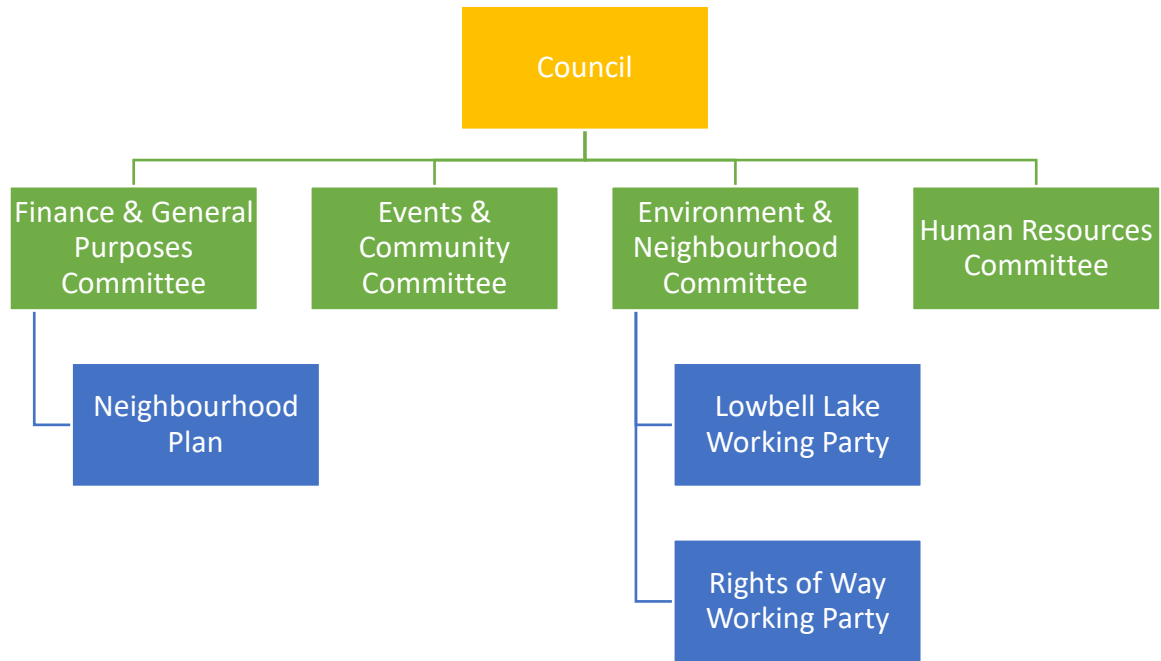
Council

Finance & General Purposes Committee

Events & Community Committee

Environment & Neighbourhood Committee

Human Resources Committee

Neighbourhood Plan

Lowbell Lake Working Party

Rights of Way Working Party